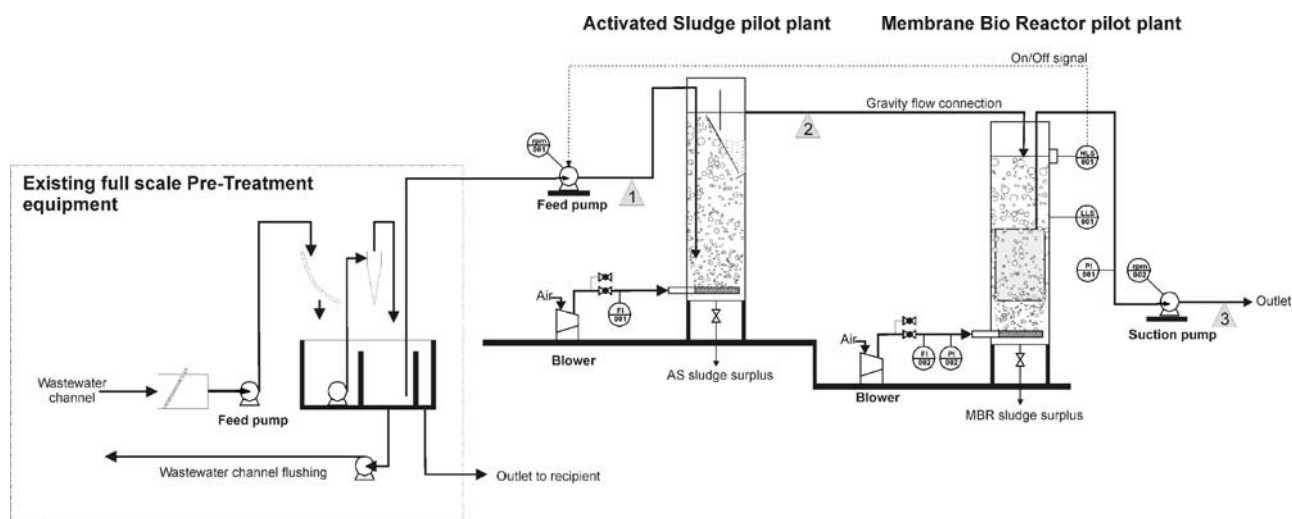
Activated Sludge pilot plant

Membrane Bio Reactor pilot plant

On/Off signal

Gravity flow connection

2

RPM 001

Feed pump

1

HLS 001

LLS 001

PI 001

RPM 002

Outlet

3

Suction pump

Existing full scale Pre-Treatment equipment

Air

FI 001

Blower

AS sludge surplus

Air

FI 002

PI 002

Blower

MBR sludge surplus

Wastewater channel

Feed pump

Wastewater channel flushing

Outlet to recipient